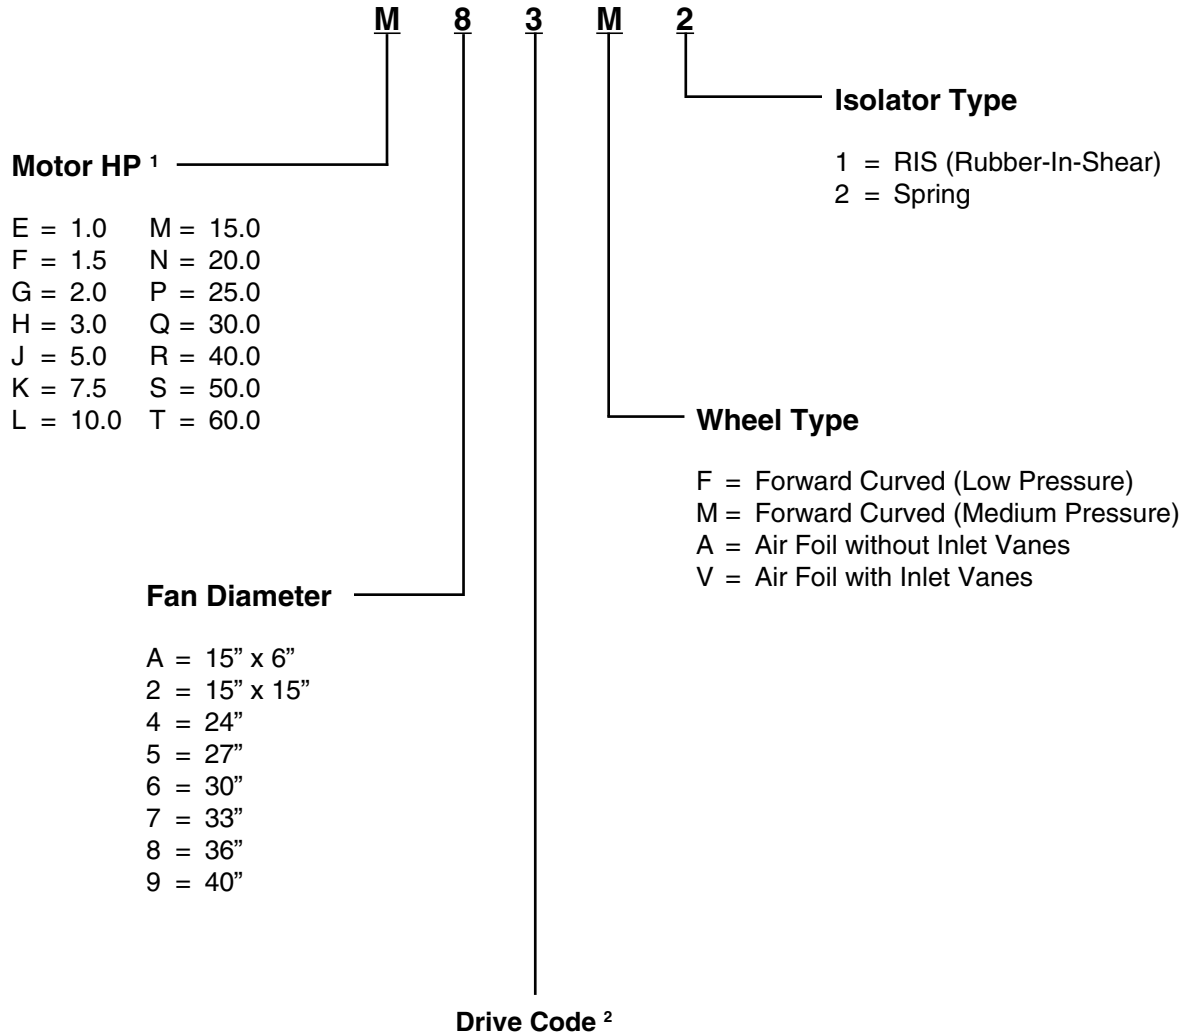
M 8 3 M 2

Isolator Type

1 = RIS (Rubber-In-Shear)
2 = Spring

Motor HP $^{1}$

E = 1.0 M = 15.0
F = 1.5 N = 20.0
G = 2.0 P = 25.0
H = 3.0 Q = 30.0
J = 5.0 R = 40.0
K = 7.5 S = 50.0
L = 10.0 T = 60.0

Wheel Type

F = Forward Curved (Low Pressure)
M = Forward Curved (Medium Pressure)
A = Air Foil without Inlet Vanes
V = Air Foil with Inlet Vanes

Fan Diameter

A = 15" x 6"
2 = 15" x 15"
4 = 24"
5 = 27"
6 = 30"
7 = 33"
8 = 36"
9 = 40"

Drive Code $^{2}$